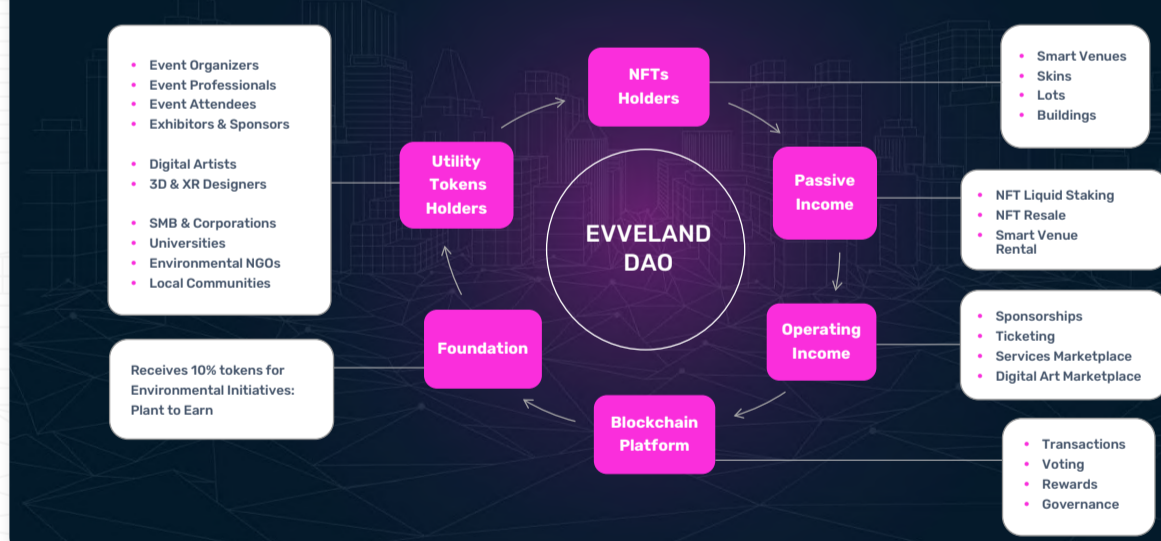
- Event Organizers
- Event Professionals
- Event Attendees
- Exhibitors & Sponsors

- Digital Artists
- 3D & XR Designers

- SMB & Corporations
- Universities
- Environmental NGOs
- Local Communities

Utility Tokens Holders

NFTs Holders

- Smart Venues
- Skins
- Lots
- Buildings

Passive Income

- NFT Liquid Staking
- NFT Resale
- Smart Venue Rental

EVVELAND DAO

Operating Income

- Sponsorships
- Ticketing
- Services Marketplace
- Digital Art Marketplace

Foundation

Receives 10% tokens for Environmental Initiatives: Plant to Earn

Blockchain Platform

- Transactions
- Voting
- Rewards
- Governance